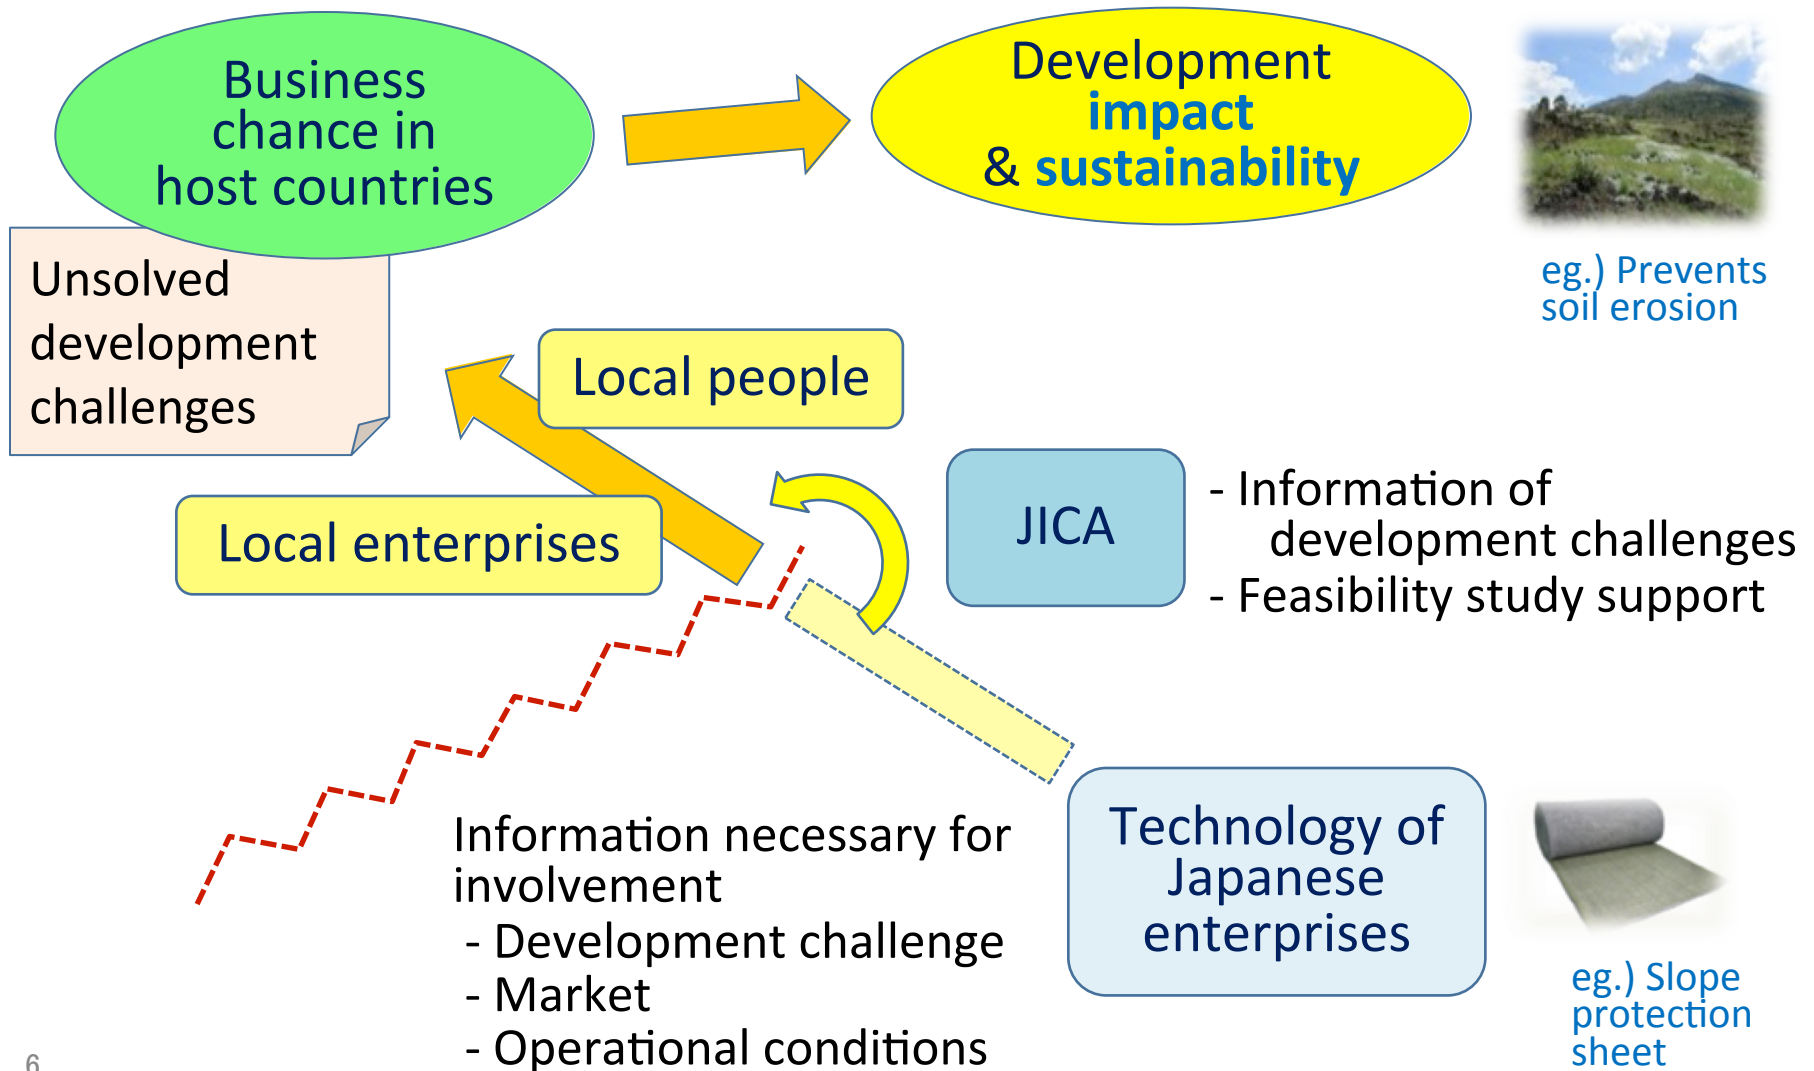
Business chance in host countries

Development impact & sustainability

eg.) Prevents soil erosion

Unsolved development challenges

Local people

JICA

- Information of development challenges
- Feasibility study support

Local enterprises

Information necessary for involvement
- Development challenge
- Market
- Operational conditions

Technology of Japanese enterprises

eg.) Slope protection sheet

6